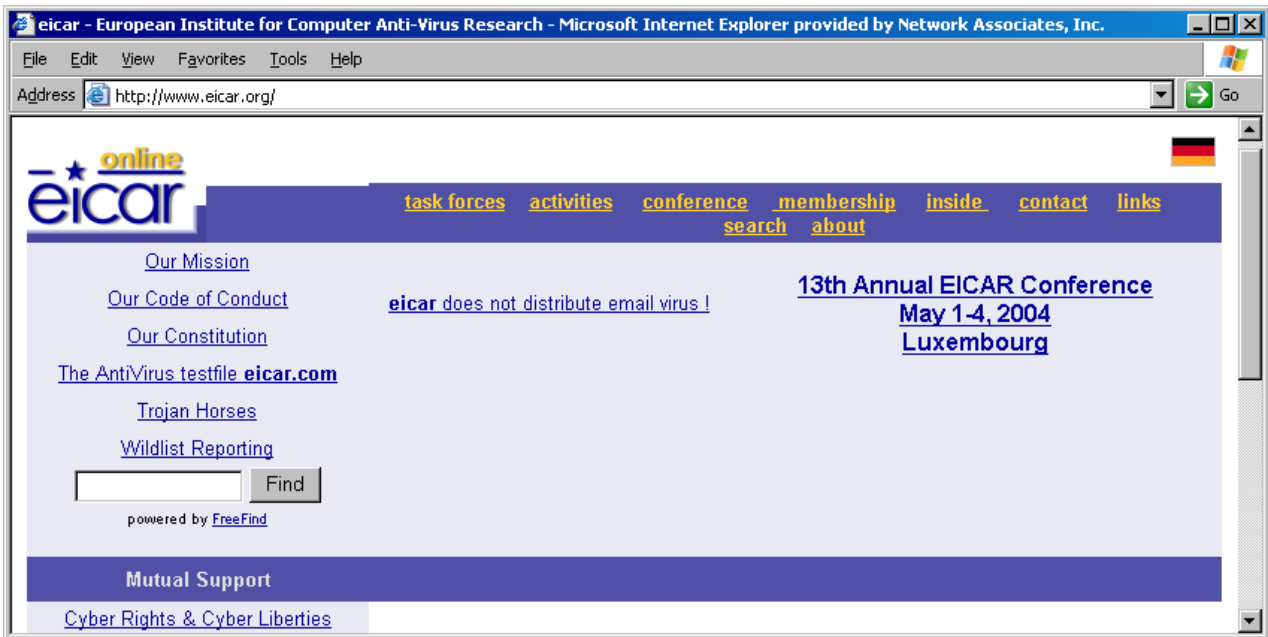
eicar - European Institute for Computer Anti-Virus Research - Microsoft Internet Explorer provided by Network Associates, Inc.

File Edit View Favorites Tools Help

Address http://www.eicar.org/ Go

online eicar

task forces activities conference membership inside contact links search about

Our Mission

Our Code of Conduct

Our Constitution

The AntiVirus testfile eicar.com

Trojan Horses

Wildlist Reporting

Find

powered by FreeFind

eicar does not distribute email virus !

13th Annual EICAR Conference
May 1-4, 2004
Luxembourg

Mutual Support

Cyber Rights & Cyber Liberties